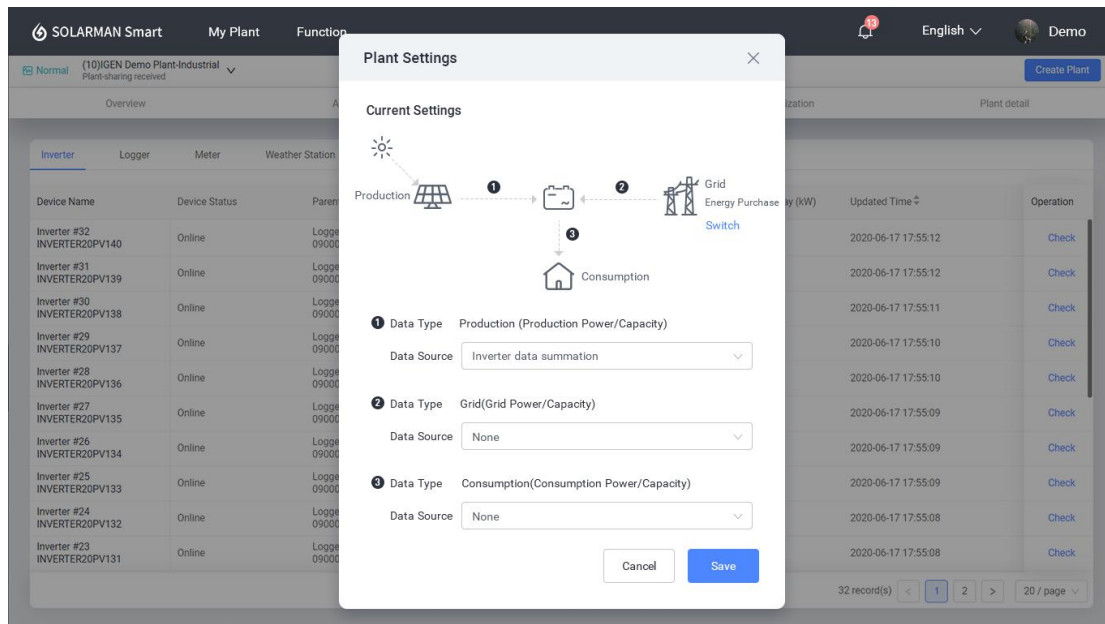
SOLARMAN Smart My Plant Function 13 English Demo

Normal (10)IGEN Demo Plant-Industrial Plant-sharing received

Create Plant

Overview A ization Plant detail

Inverter Logger Meter Weather Station

| Device Name | Device Status | Paren | y (kW) | Updated Time | Operation |
|---|---|---|---|---|---|
| Inverter #32 INVERTER20PV140 | Online | Logge 0900 | | 2020-06-17 17:55:12 | Check |
| Inverter #31 INVERTER20PV139 | Online | Logge 0900 | | 2020-06-17 17:55:12 | Check |
| Inverter #30 INVERTER20PV138 | Online | Logge 0900 | | 2020-06-17 17:55:11 | Check |
| Inverter #29 INVERTER20PV137 | Online | Logge 0900 | | 2020-06-17 17:55:10 | Check |
| Inverter #28 INVERTER20PV136 | Online | Logge 0900 | | 2020-06-17 17:55:10 | Check |
| Inverter #27 INVERTER20PV135 | Online | Logge 0900 | | 2020-06-17 17:55:09 | Check |
| Inverter #26 INVERTER20PV134 | Online | Logge 0900 | | 2020-06-17 17:55:09 | Check |
| Inverter #25 INVERTER20PV133 | Online | Logge 0900 | | 2020-06-17 17:55:09 | Check |
| Inverter #24 INVERTER20PV132 | Online | Logge 0900 | | 2020-06-17 17:55:08 | Check |
| Inverter #23 INVERTER20PV131 | Online | Logge 0900 | | 2020-06-17 17:55:08 | Check |

32 record(s) < 1 2 > 20 / page

Plant Settings

Current Settings

Production 1 2 Grid Energy Purchase Switch 3 Consumption

1 Data Type Production (Production Power/Capacity)
Data Source Inverter data summation

2 Data Type Grid(Grid Power/Capacity)
Data Source None

3 Data Type Consumption(Consumption Power/Capacity)
Data Source None

Cancel Save